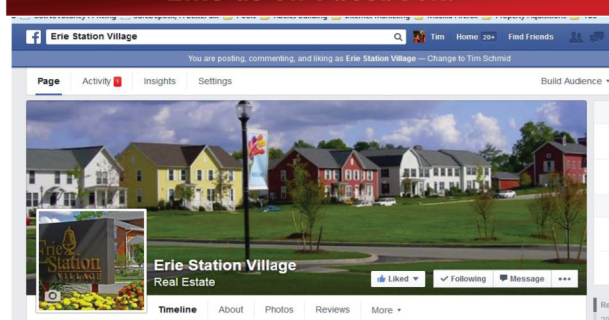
Erie Station Village

Tim Home 20+ Find Friends

You are posting, commenting, and liking as Erie Station Village — Change to Tim Schmid

Page Activity 1 Insights Settings Build Audience

Erie Station Village

Erie Station Village
Real Estate

Liked Following Message •••

Timeline About Photos Reviews More